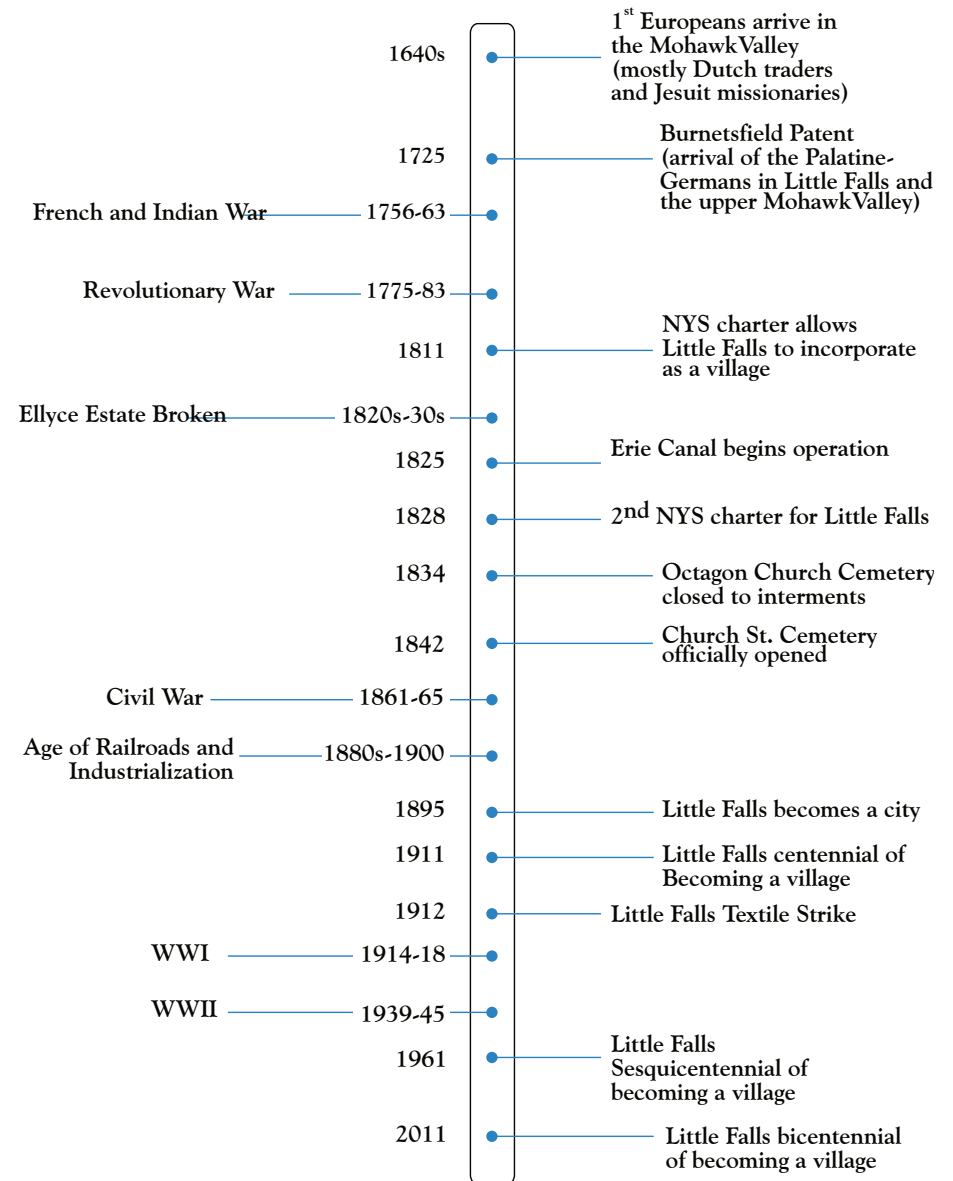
1640s

$1^{st}$ Europeans arrive in the MohawkValley (mostly Dutch traders and Jesuit missionaries)

1725

Burnetsfield Patent (arrival of the Palatine-Germans in Little Falls and the upper MohawkValley)

French and Indian War 1756-63

Revolutionary War 1775-83

1811

NYS charter allows Little Falls to incorporate as a village

Ellyce Estate Broken 1820s-30s

1825

Erie Canal begins operation

1828

2nd NYS charter for Little Falls

1834

Octagon Church Cemetery closed to interments

1842

Church St. Cemetery officially opened

Civil War 1861-65

Age of Railroads and Industrialization 1880s-1900

1895

Little Falls becomes a city

1911

Little Falls centennial of Becoming a village

1912

Little Falls Textile Strike

WWI 1914-18

WWII 1939-45

1961

Little Falls Sesquicentennial of becoming a village

2011

Little Falls bicentennial of becoming a village